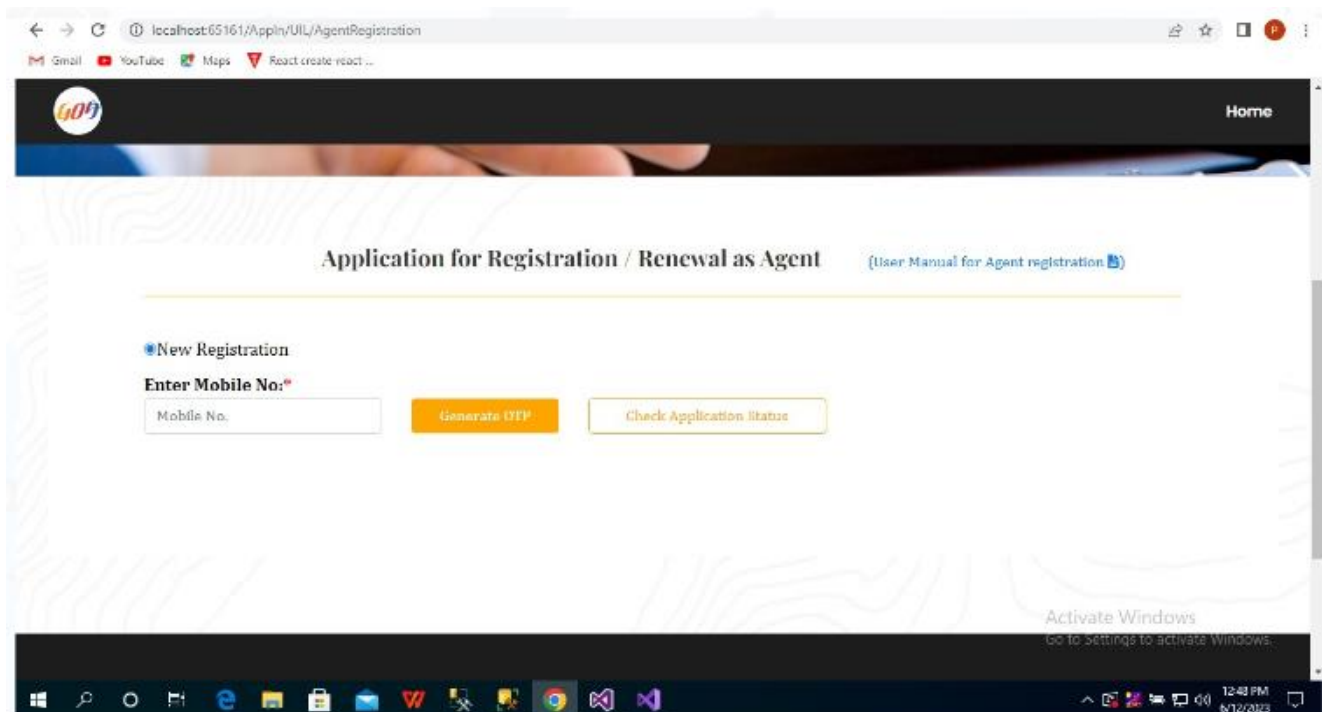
localhost:65161/Appln/UIL/AgentRegistration

Gmail YouTube Maps React create react ...

GOA

Home

Application for Registration / Renewal as Agent

(User Manual for Agent registration)

New Registration

Enter Mobile No:*

Mobile No.

Generate OTP

Check Application Status

Activate Windows
Go to Settings to activate Windows.

12:48 PM
6/12/2023